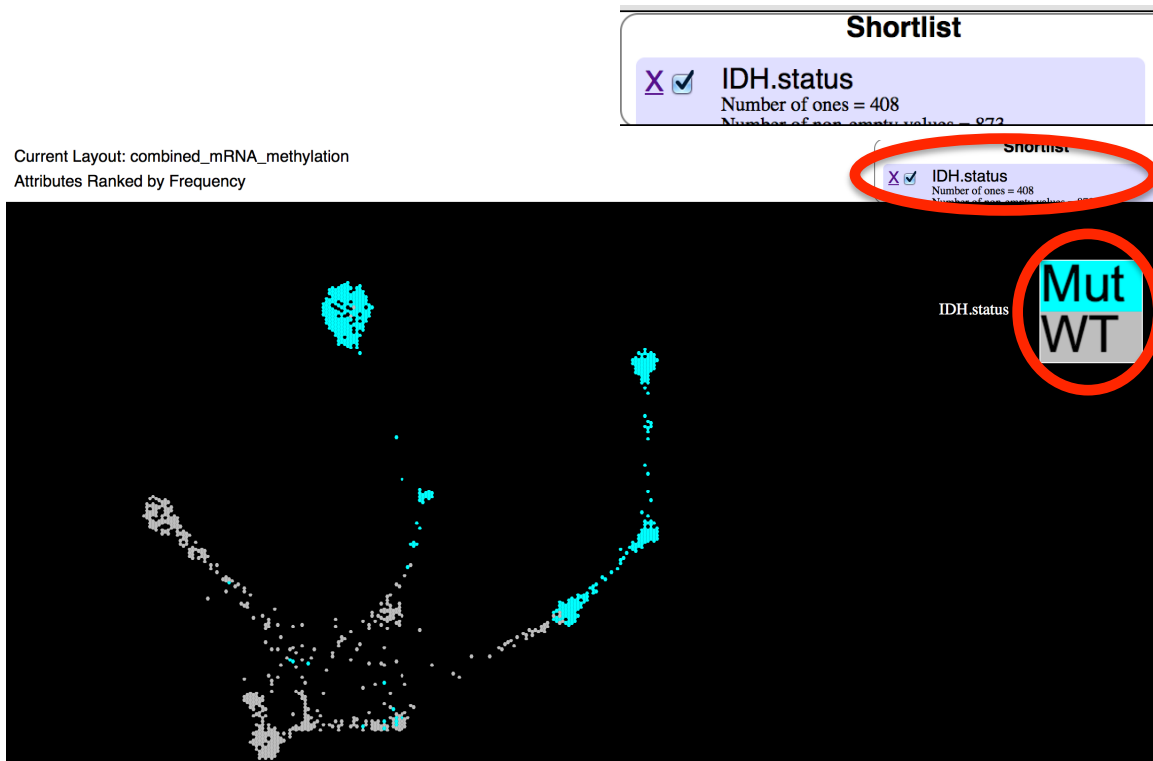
Shortlist

X IDH.status
Number of ones = 408
Number of non-empty values = 873

Current Layout: combined_mRNA_methylation
Attributes Ranked by Frequency

Shortlist

X IDH.status
Number of ones = 408
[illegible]

IDH.status

Mut
WT